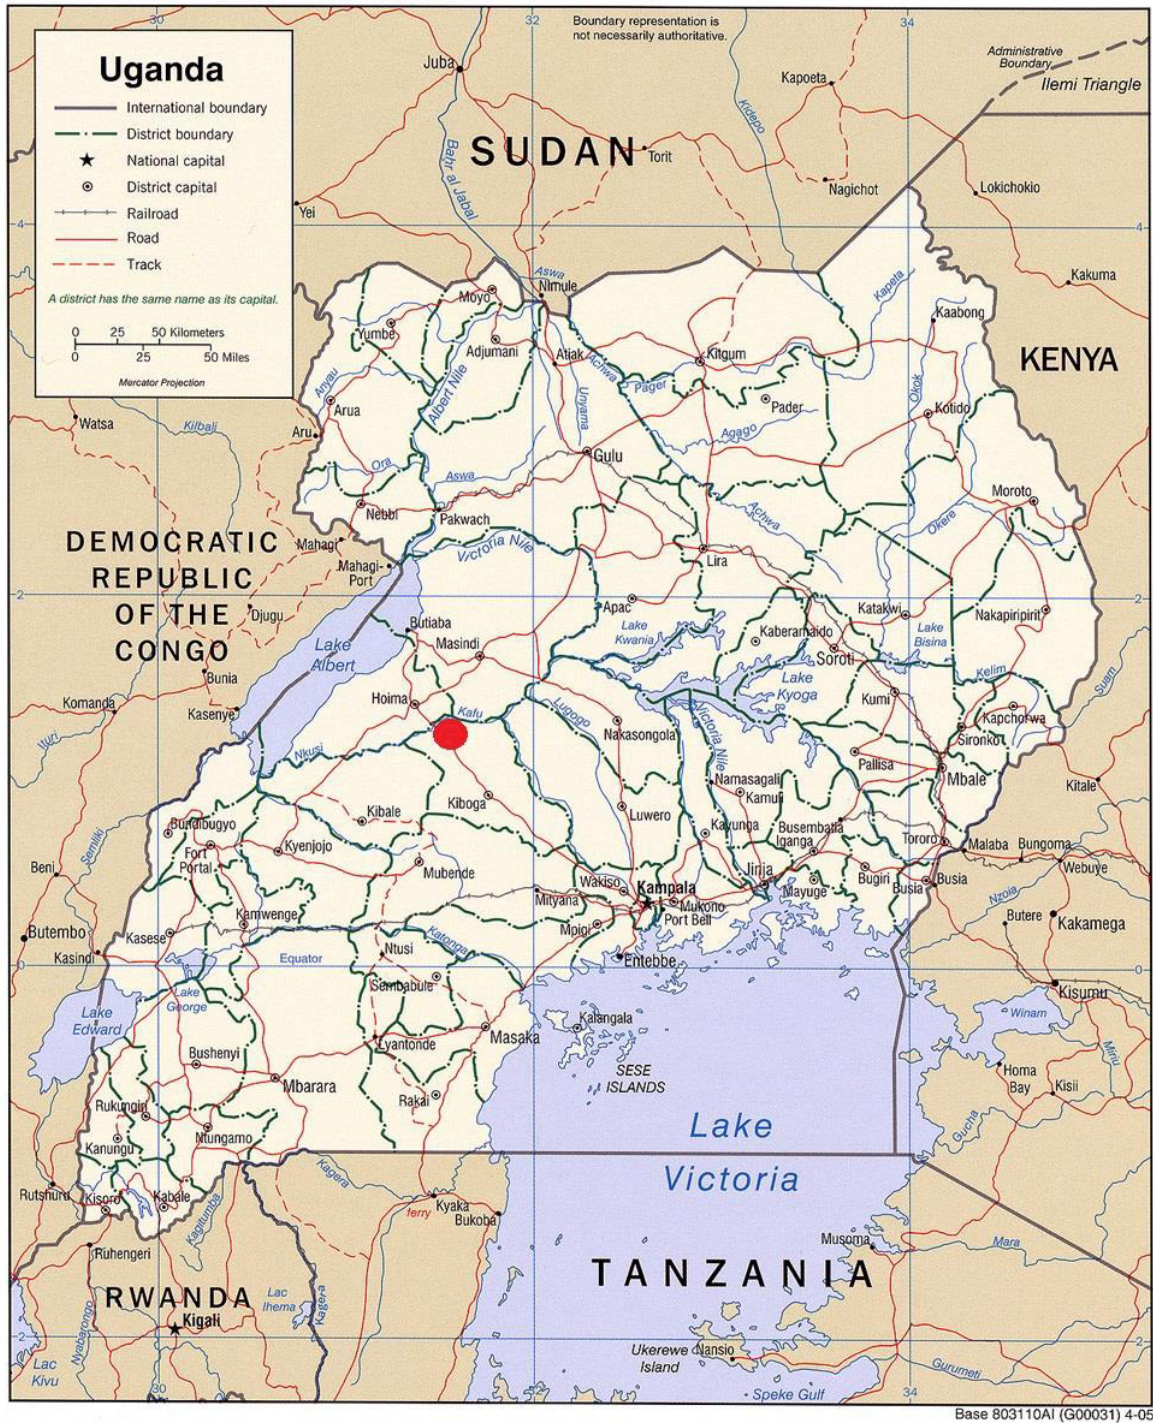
Uganda
International boundary
District boundary
National capital
District capital
Railroad
Road
Track
A district has the same name as its capital.
0 25 50 Kilometers
0 25 50 Miles
Mercator Projection

32
34
Boundary representation is not necessarily authoritative.
Administrative Boundary
Ilemi Triangle

Juba
Kapoeta
Kidepo
SUDAN
Torit
Bahr al Jabal
Nagichot
Lokichokio
Yei
4
Aswa
Nimule
Kakuma
Kapeta
Moyo
Kaabong
Yumbe
Adjumani
Atiak
Achwa
Kitgum
KENYA
Anyau
Albert Nile
Unyama
Pager
Arua
Padar
Okok
Kotido
Watsa
Kilbali
Agago
Aru
Gulu
Ora
Aswa
Achwa
Moroto
Nebbi
Pakwach
Okere
DEMOCRATIC REPUBLIC OF THE CONGO
Mahagi
Victoria Nile
Lira
Mahagi-Port
2
Djugu
Apac
Katakwi
Nakapiripirit
Butiaba
Lake Kwania
Kaberamaido
Lake Bisina
Lake Albert
Masindi
Soroti
Kelim
Bunia
Lake Kyoga
Komanda
Hoima
Kafu
Lugogo
Kumi
Suam
Kasenye
Victoria Nile
Kapchorwa
Ituri
Nkusi
Nakasongola
Sironko
Pallisa
Mbale
Namasagali
Kitale
Kamuli
Kibale
Kiboga
Luwero
Bundibugyo
Semliki
Kayunga
Busembatia
Iganga
Tororo
Malaba
Bungoma
Fort Portal
Kyenjojo
Webuye
Beni
Mubende
Wakiso
Kampala
Jinja
Bugiri
Busia
Busia
Mityana
Mukono
Mayuge
Nzoia
Kamwenge
Port Bell
Butere
Kakamega
Butembo
Kasese
Mpigi
Ntusi
Katonga
Kasindi
Equator
Entebbe
0
Lake George
Sembabule
Kisumu
Lake Edward
Kalangala
Winam
Masaka
Lyantonde
SESE ISLANDS
Bushenyi
Homa Bay
Mbarara
Kisii
Mara
Rakai
Rukungiri
Lake
Ntungamo
Kanungu
Victoria
Gucha
Kagera
Rutshuru
Kisoro
Kabale
Kyaka
ferry
Bukoba
Kagitumba
Musoma
Ruhengeri
TANZANIA
RWANDA
Lac Ihema
Kagera
Kigali
Nyabarongo
Lac Kivu
Ukerewe Island
Nansio
Gurumeti
Speke Gulf
34
Base 803110AI (G00031) 4-05